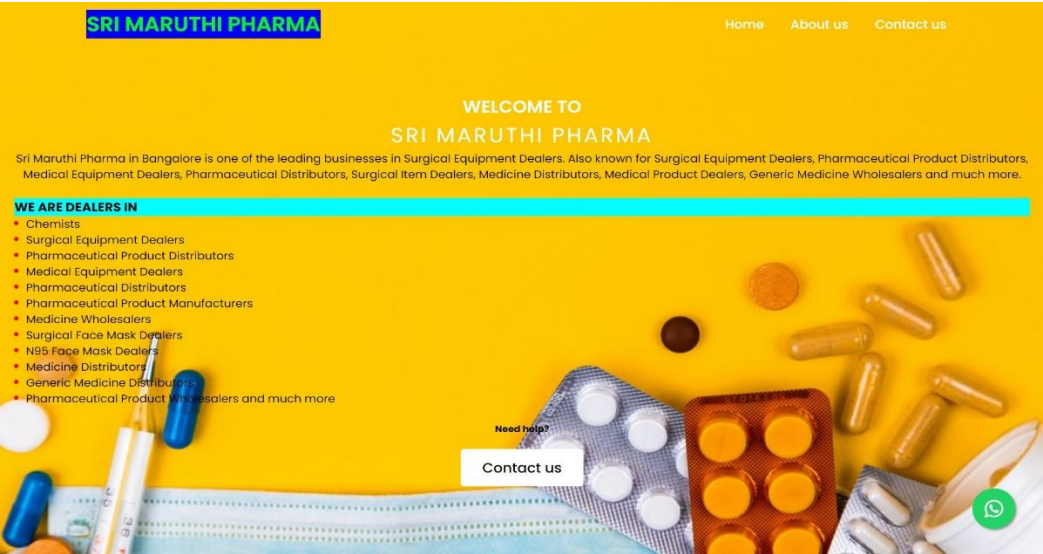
SRI MARUTHI PHARMA

Home About us Contact us

WELCOME TO

SRI MARUTHI PHARMA

Sri Maruthi Pharma in Bangalore is one of the leading businesses in Surgical Equipment Dealers. Also known for Surgical Equipment Dealers, Pharmaceutical Product Distributors, Medical Equipment Dealers, Pharmaceutical Distributors, Surgical Item Dealers, Medicine Distributors, Medical Product Dealers, Generic Medicine Wholesalers and much more.

WE ARE DEALERS IN

- Chemists
- Surgical Equipment Dealers
- Pharmaceutical Product Distributors
- Medical Equipment Dealers
- Pharmaceutical Distributors
- Pharmaceutical Product Manufacturers
- Medicine Wholesalers
- Surgical Face Mask Dealers
- N95 Face Mask Dealers
- Medicine Distributors
- Generic Medicine Distributors
- Pharmaceutical Product Wholesalers and much more

Need help?

Contact us